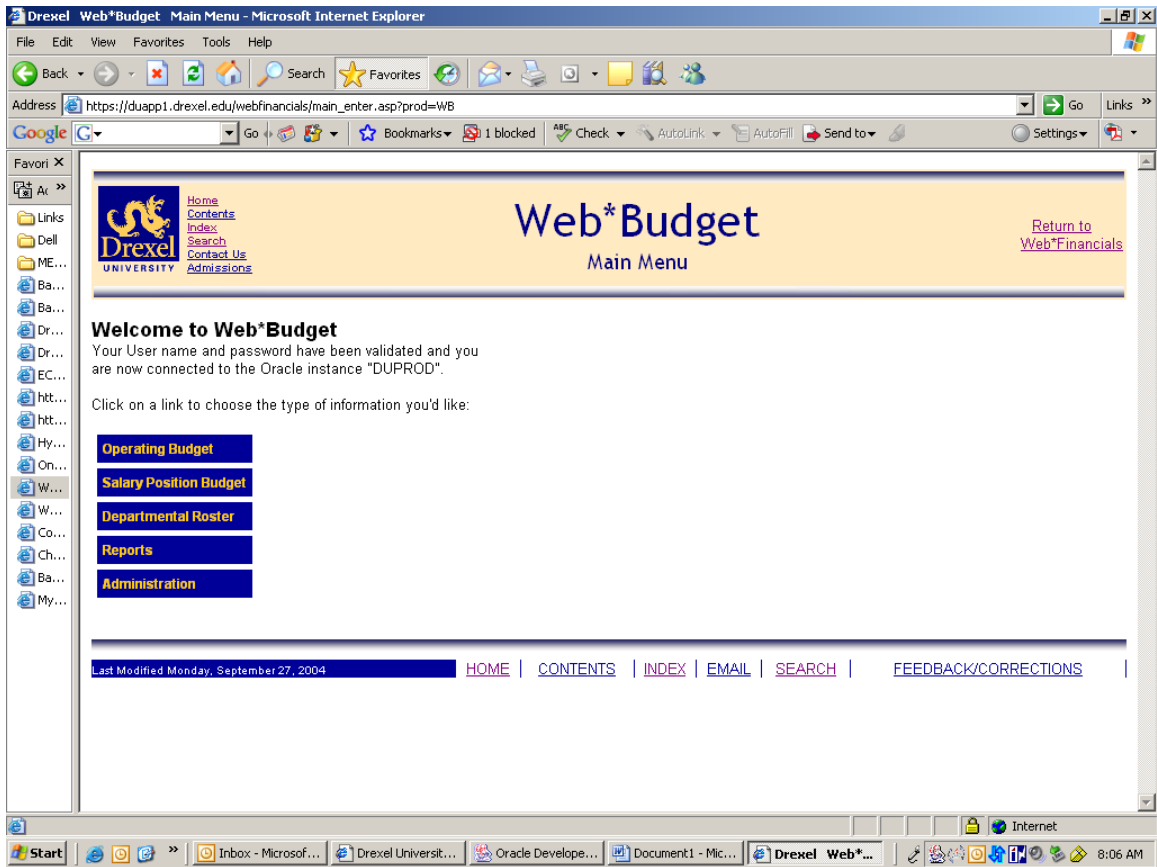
Drexel Web*Budget Main Menu - Microsoft Internet Explorer

File Edit View Favorites Tools Help

Back Search Favorites

Address https://duapp1.drexel.edu/webfinancials/main_enter.asp?prod=WB Go Links »

Google G Go Bookmarks 1 blocked Check AutoLink AutoFill Send to Settings

Favori ×
Ac »
Links
Dell
ME...
Ba...
Ba...
Dr...
Dr...
EC...
htt...
htt...
Hy...
On...
W...
W...
Co...
Ch...
Ba...
My...

Drexel UNIVERSITY
Home
Contents
Index
Search
Contact Us
Admissions

Web*Budget
Main Menu

Return to Web*Financials

Welcome to Web*Budget
Your User name and password have been validated and you are now connected to the Oracle instance "DUPROD".

Click on a link to choose the type of information you'd like:

Operating Budget
Salary Position Budget
Departmental Roster
Reports
Administration

Last Modified Monday, September 27, 2004 | HOME | CONTENTS | INDEX | EMAIL | SEARCH | FEEDBACK/CORRECTIONS |

Internet

Start | Inbox - Microsof... | Drexel Universit... | Oracle Develope... | Document1 - Mic... | Drexel Web*... | 8:06 AM